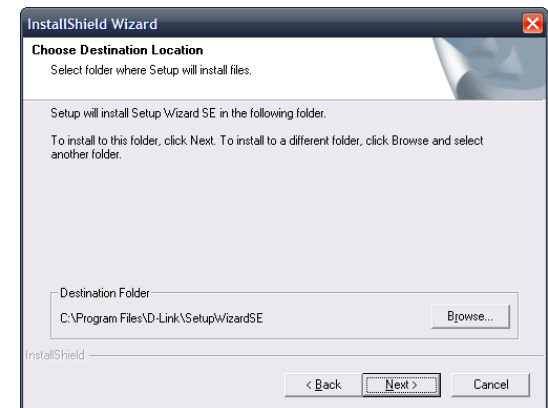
InstallShield Wizard

Choose Destination Location

Select folder where Setup will install files.

Setup will install Setup Wizard SE in the following folder.

To install to this folder, click Next. To install to a different folder, click Browse and select another folder.

Destination Folder

C:\Program Files\D-Link\SetupWizardSE

Browse...

InstallShield

< Back

Next >

Cancel